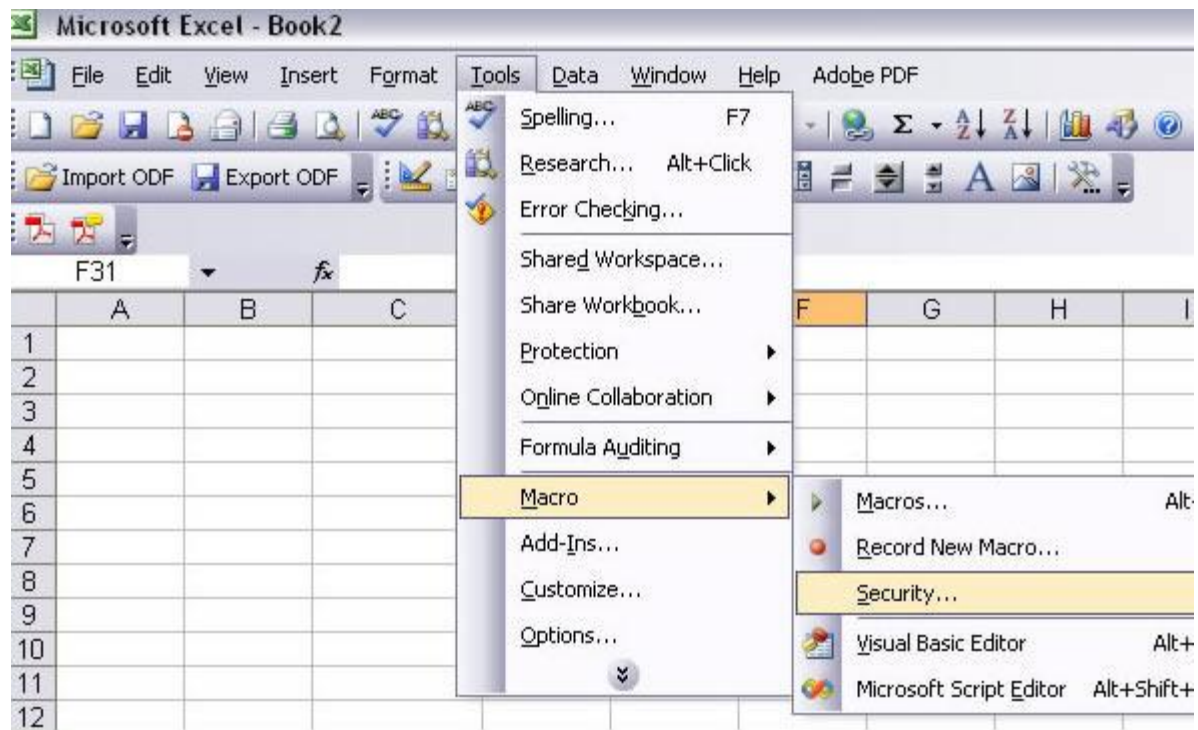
Microsoft Excel - Book2

File Edit View Insert Format Tools Data Window Help Adobe PDF

Import ODF Export ODF

F31 $f_x$

| | A | B | C | | F | G | H | I |
|---|---|---|---|---|---|---|---|---|
| 1 | | | | | | | | |
| 2 | | | | | | | | |
| 3 | | | | | | | | |
| 4 | | | | | | | | |
| 5 | | | | | | | | |
| 6 | | | | | | | | |
| 7 | | | | | | | | |
| 8 | | | | | | | | |
| 9 | | | | | | | | |
| 10 | | | | | | | | |
| 11 | | | | | | | | |
| 12 | | | | | | | | |

Spelling... F7
Research... Alt+Click
Error Checking...
Shared Workspace...
Share Workbook...
Protection
Online Collaboration
Formula Auditing
Macro
Add-Ins...
Customize...
Options...

Macros... Alt
Record New Macro...
Security...
Visual Basic Editor Alt+
Microsoft Script Editor Alt+Shift+